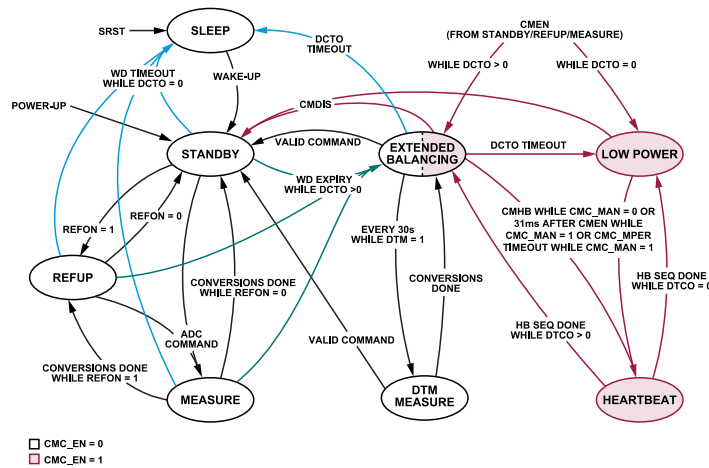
SRST
SLEEP
DCTO TIMEOUT
CMEN (FROM STANDBY/REFUP/MEASURE)
WHILE DCTO > 0
WHILE DCTO = 0
WD TIMEOUT WHILE DCTO = 0
WAKE-UP
CMDIS
POWER-UP
VALID COMMAND
STANDBY
EXTENDED BALANCING
DCTO TIMEOUT
LOW POWER
WD EXPIRY WHILE DCTO >0
REFON = 1
REFON = 0
EVERY 30s WHILE DTM = 1
CMHB WHILE CMC_MAN = 0 OR 31ms AFTER CMEN WHILE CMC_MAN = 1 OR CMC_MPER TIMEOUT WHILE CMC_MAN = 1
REFUP
CONVERSIONS DONE WHILE REFON = 0
CONVERSIONS DONE
HB SEQ DONE WHILE DTCO = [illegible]
ADC COMMAND
VALID COMMAND
HB SEQ DONE WHILE DTCO > 0
CONVERSIONS DONE WHILE REFON = 1
MEASURE
DTM MEASURE
HEARTBEAT
CMC_EN = 0
CMC_EN = 1